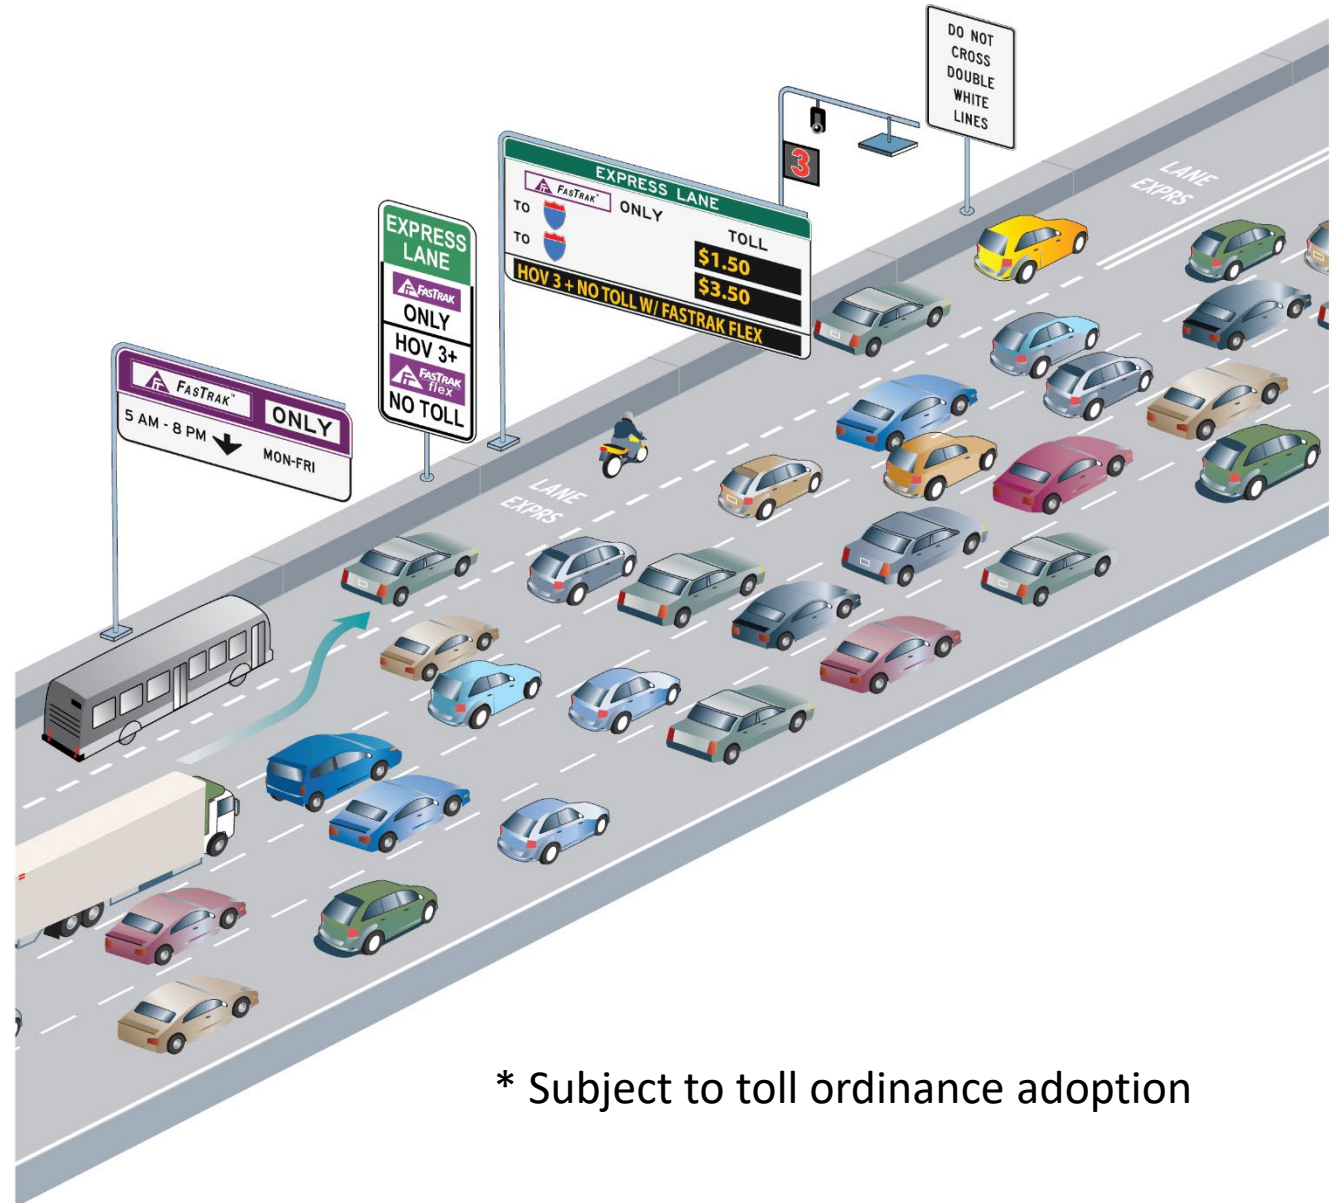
FASTRAK ONLY
5 AM - 8 PM MON-FRI

EXPRESS LANE
FASTRAK ONLY
HOV 3+
FASTRAK flex
NO TOLL

EXPRESS LANE
FASTRAK ONLY
TO
TO
TOLL
$1.50
$3.50
HOV 3 + NO TOLL W/ FASTRAK FLEX

3

DO NOT CROSS DOUBLE WHITE LINES

EXPRS LANE

EXPRS LANE

* Subject to toll ordinance adoption